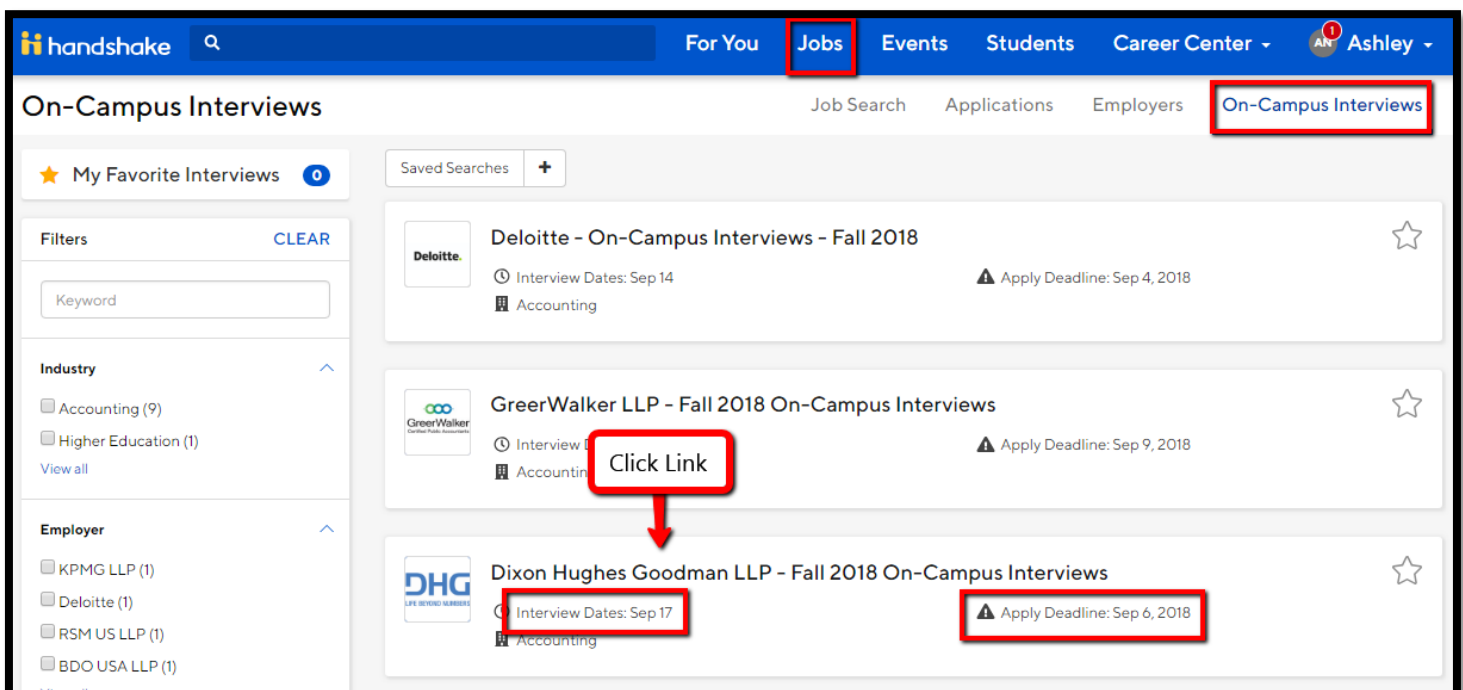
handshake

For You Jobs Events Students Career Center

1 AN Ashley

On-Campus Interviews

Job Search Applications Employers On-Campus Interviews

My Favorite Interviews 0

Saved Searches +

Filters CLEAR

Keyword

Industry

Accounting (9)

Higher Education (1)

View all

Employer

KPMG LLP (1)

Deloitte (1)

RSM US LLP (1)

BDO USA LLP (1)

Deloitte.

Deloitte - On-Campus Interviews - Fall 2018

Interview Dates: Sep 14

Accounting

Apply Deadline: Sep 4, 2018

GreerWalker Certified Public Accountants

GreerWalker LLP - Fall 2018 On-Campus Interviews

Interview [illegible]

Accountin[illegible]

Click Link

Apply Deadline: Sep 9, 2018

DHG LIFE BEYOND NUMBERS

Dixon Hughes Goodman LLP - Fall 2018 On-Campus Interviews

Interview Dates: Sep 17

Accounting

Apply Deadline: Sep 6, 2018